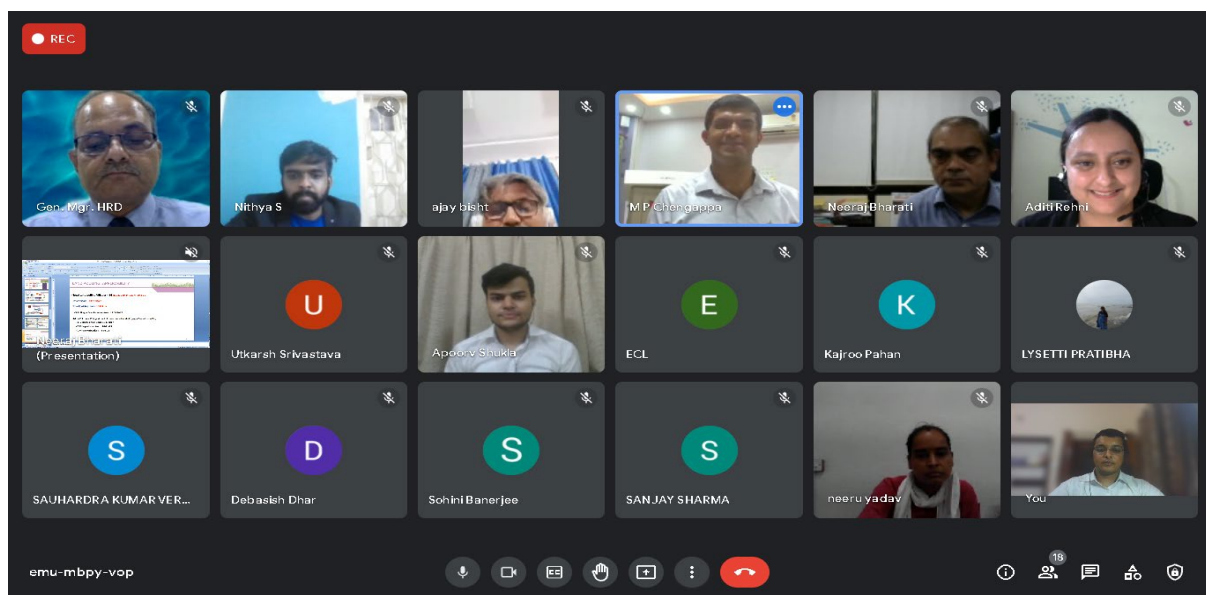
REC

Gen. Mgr. HRD
Nithya S
ajay bisht
M P Chengappa
Neeraj Bharati
Aditi Rehni

Neeraj Bharati (Presentation)
U
Utkarsh Srivastava
Apoorv Shukla
E
ECL
K
Kajroo Pahan
LYSETTI PRATIBHA

S
SAUHARDRA KUMAR VER...
D
Debasish Dhar
S
Sohini Banerjee
S
SANJAY SHARMA
neeru yadav
You

emu-mbpy-vop
18